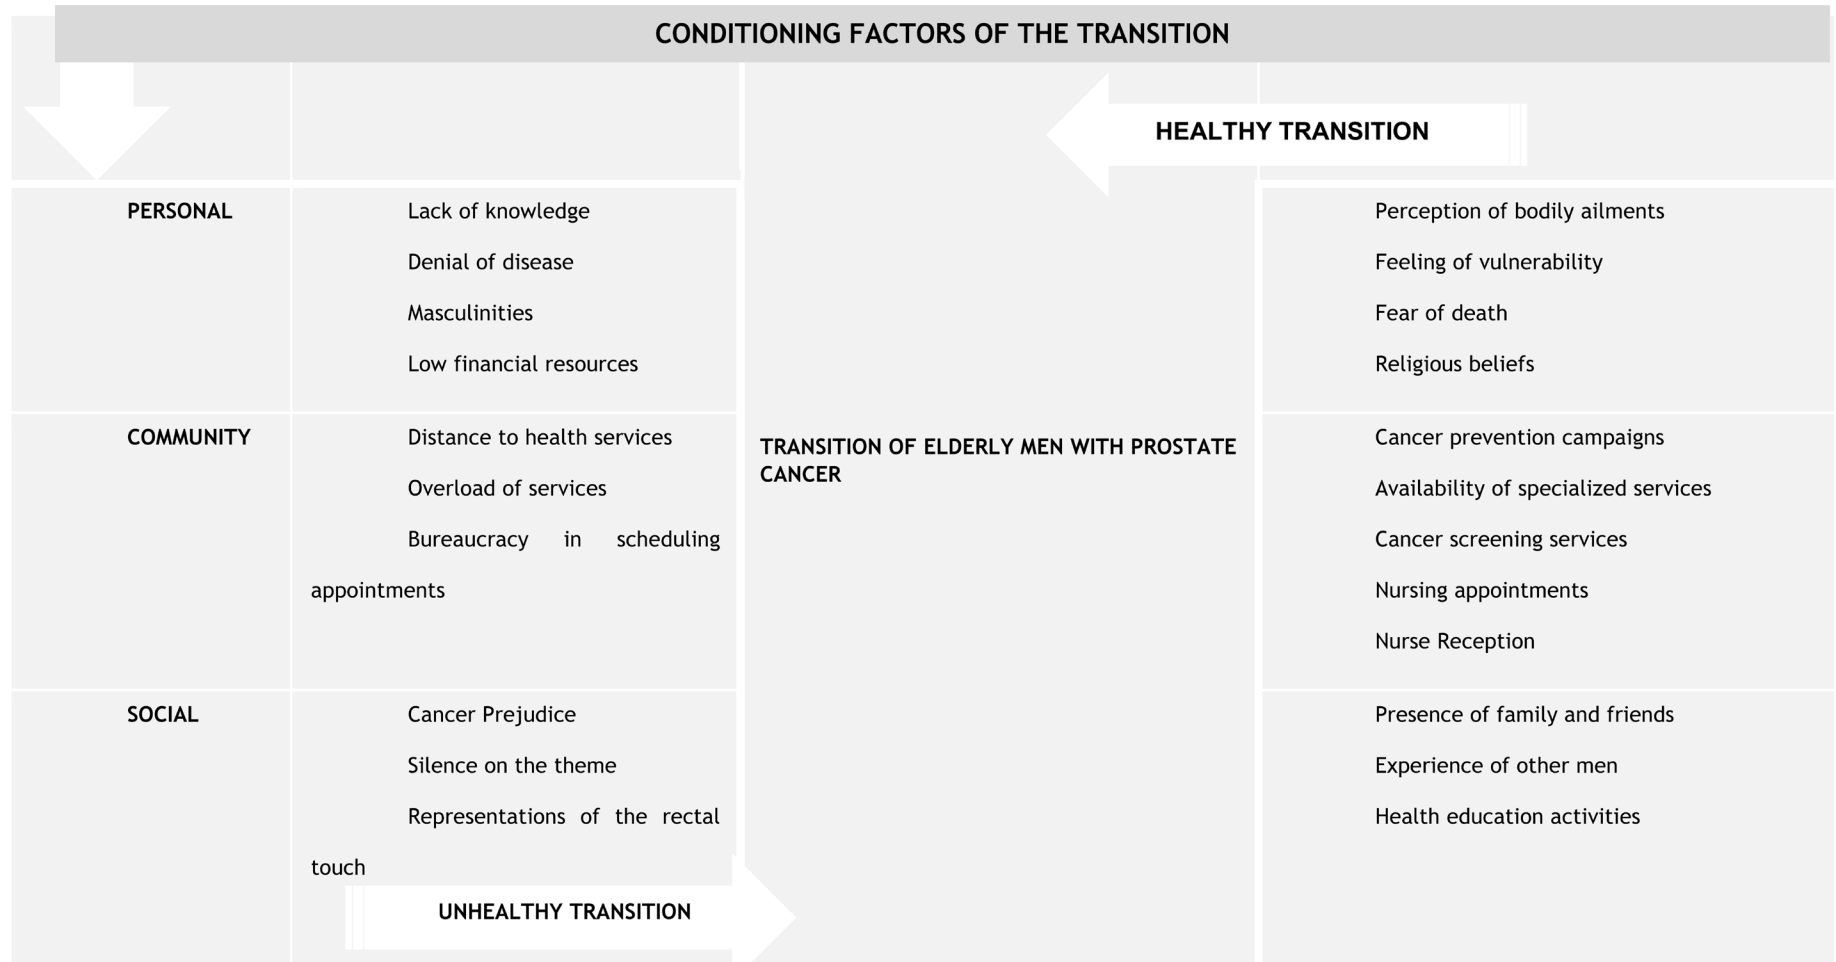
CONDITIONING FACTORS OF THE TRANSITION

HEALTHY TRANSITION

PERSONAL

Lack of knowledge
Denial of disease
Masculinities
Low financial resources

Perception of bodily ailments
Feeling of vulnerability
Fear of death
Religious beliefs

COMMUNITY

Distance to health services
Overload of services
Bureaucracy in scheduling appointments

TRANSITION OF ELDERLY MEN WITH PROSTATE CANCER

Cancer prevention campaigns
Availability of specialized services
Cancer screening services
Nursing appointments
Nurse Reception

SOCIAL

Cancer Prejudice
Silence on the theme
Representations of the rectal touch

Presence of family and friends
Experience of other men
Health education activities

UNHEALTHY TRANSITION